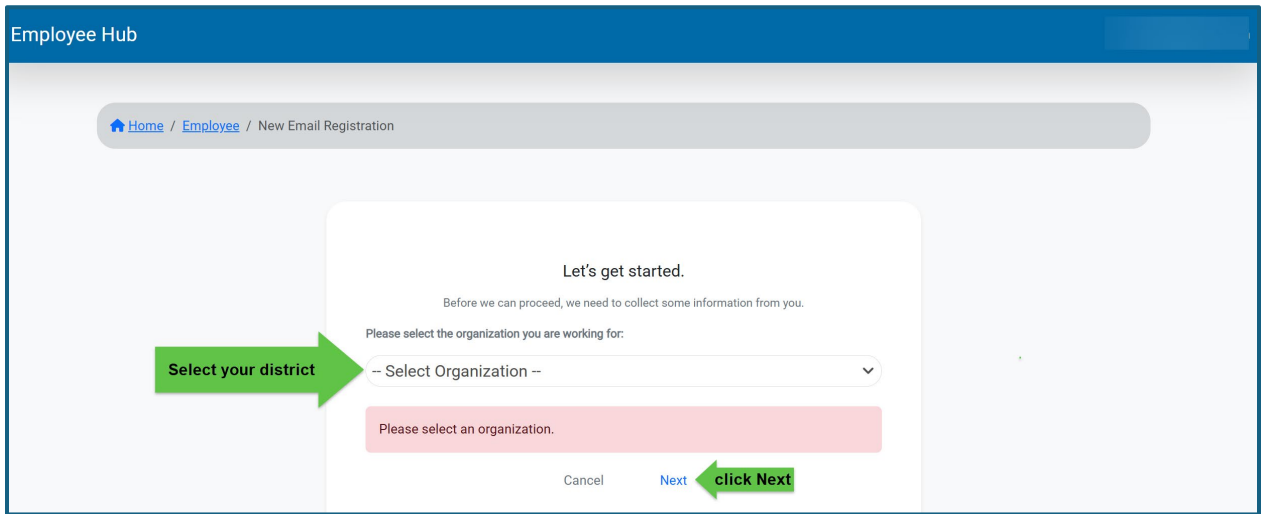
Employee Hub

Home / Employee / New Email Registration

Let's get started.

Before we can proceed, we need to collect some information from you.

Please select the organization you are working for:

Select your district

-- Select Organization --

Please select an organization.

Cancel Next click Next